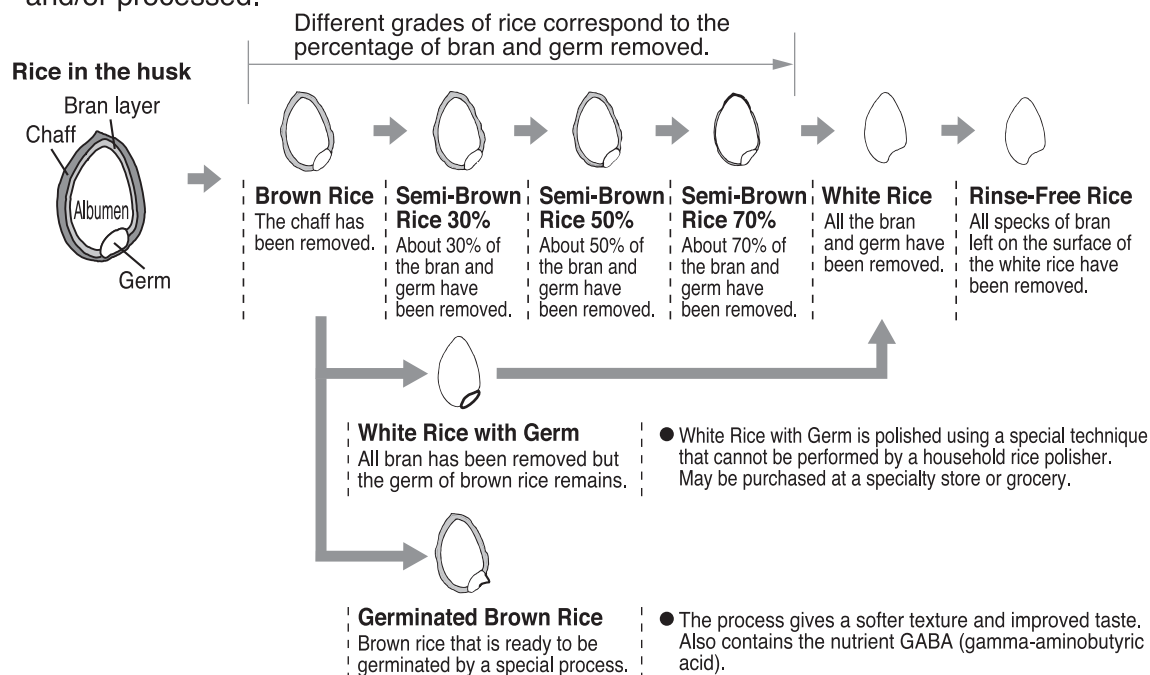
and/or processed.

Different grades of rice correspond to the percentage of bran and germ removed.

Rice in the husk

Bran layer

Chaff

Albumen

Germ

Brown Rice
The chaff has been removed.

Semi-Brown Rice 30%
About 30% of the bran and germ have been removed.

Semi-Brown Rice 50%
About 50% of the bran and germ have been removed.

Semi-Brown Rice 70%
About 70% of the bran and germ have been removed.

White Rice
All the bran and germ have been removed.

Rinse-Free Rice
All specks of bran left on the surface of the white rice have been removed.

White Rice with Germ
All bran has been removed but the germ of brown rice remains.

● White Rice with Germ is polished using a special technique that cannot be performed by a household rice polisher. May be purchased at a specialty store or grocery.

Germinated Brown Rice
Brown rice that is ready to be germinated by a special process.

● The process gives a softer texture and improved taste. Also contains the nutrient GABA (gamma-aminobutyric acid).